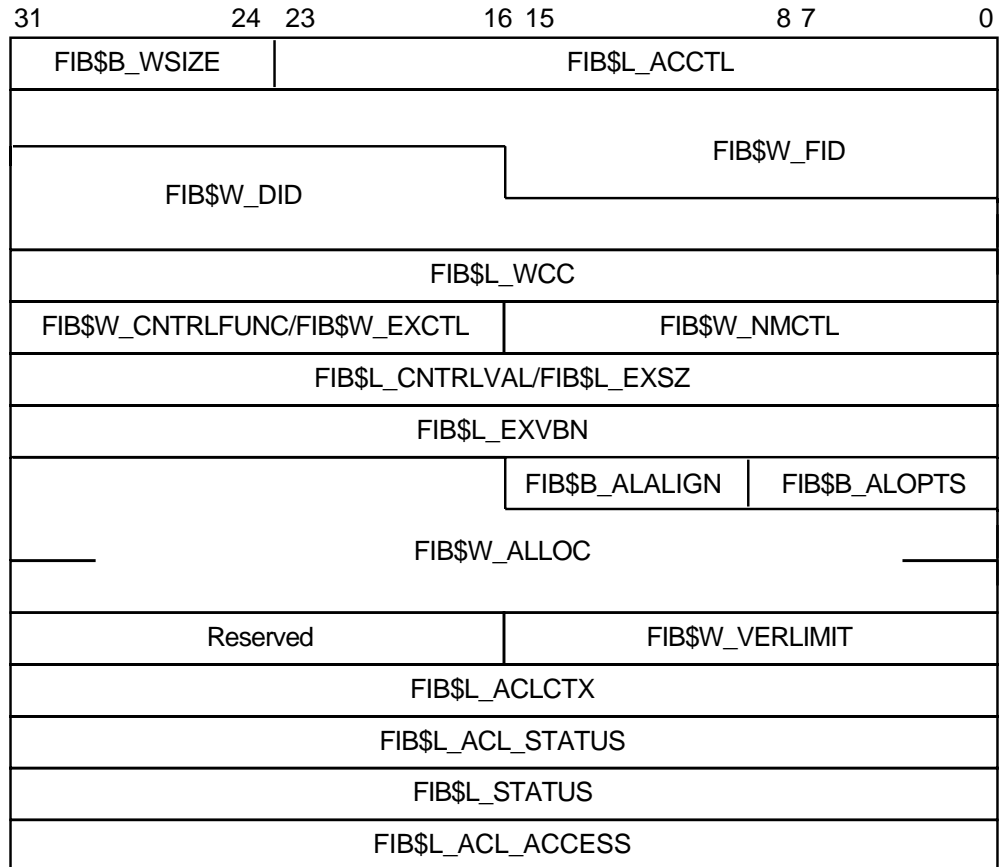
31 24 23 16 15 8 7 0

| FIB\$B_WSIZE | FIB\$L_ACCTL |
|---|---|

FIB\$W_FID

FIB\$W_DID

FIB\$L_WCC

| FIB\$W_CNTRLFUNC/FIB\$W_EXCTL | FIB\$W_NMCTL |
|---|---|

FIB\$L_CNTRLVAL/FIB\$L_EXSZ

FIB\$L_EXVBN

| FIB\$B_ALALIGN | FIB\$B_ALOPTS |
|---|---|

FIB\$W_ALLOC

| Reserved | FIB\$W_VERLIMIT |
|---|---|

FIB\$L_ACLCTX

FIB\$L_ACL_STATUS

FIB\$L_STATUS

FIB\$L_ACL_ACCESS